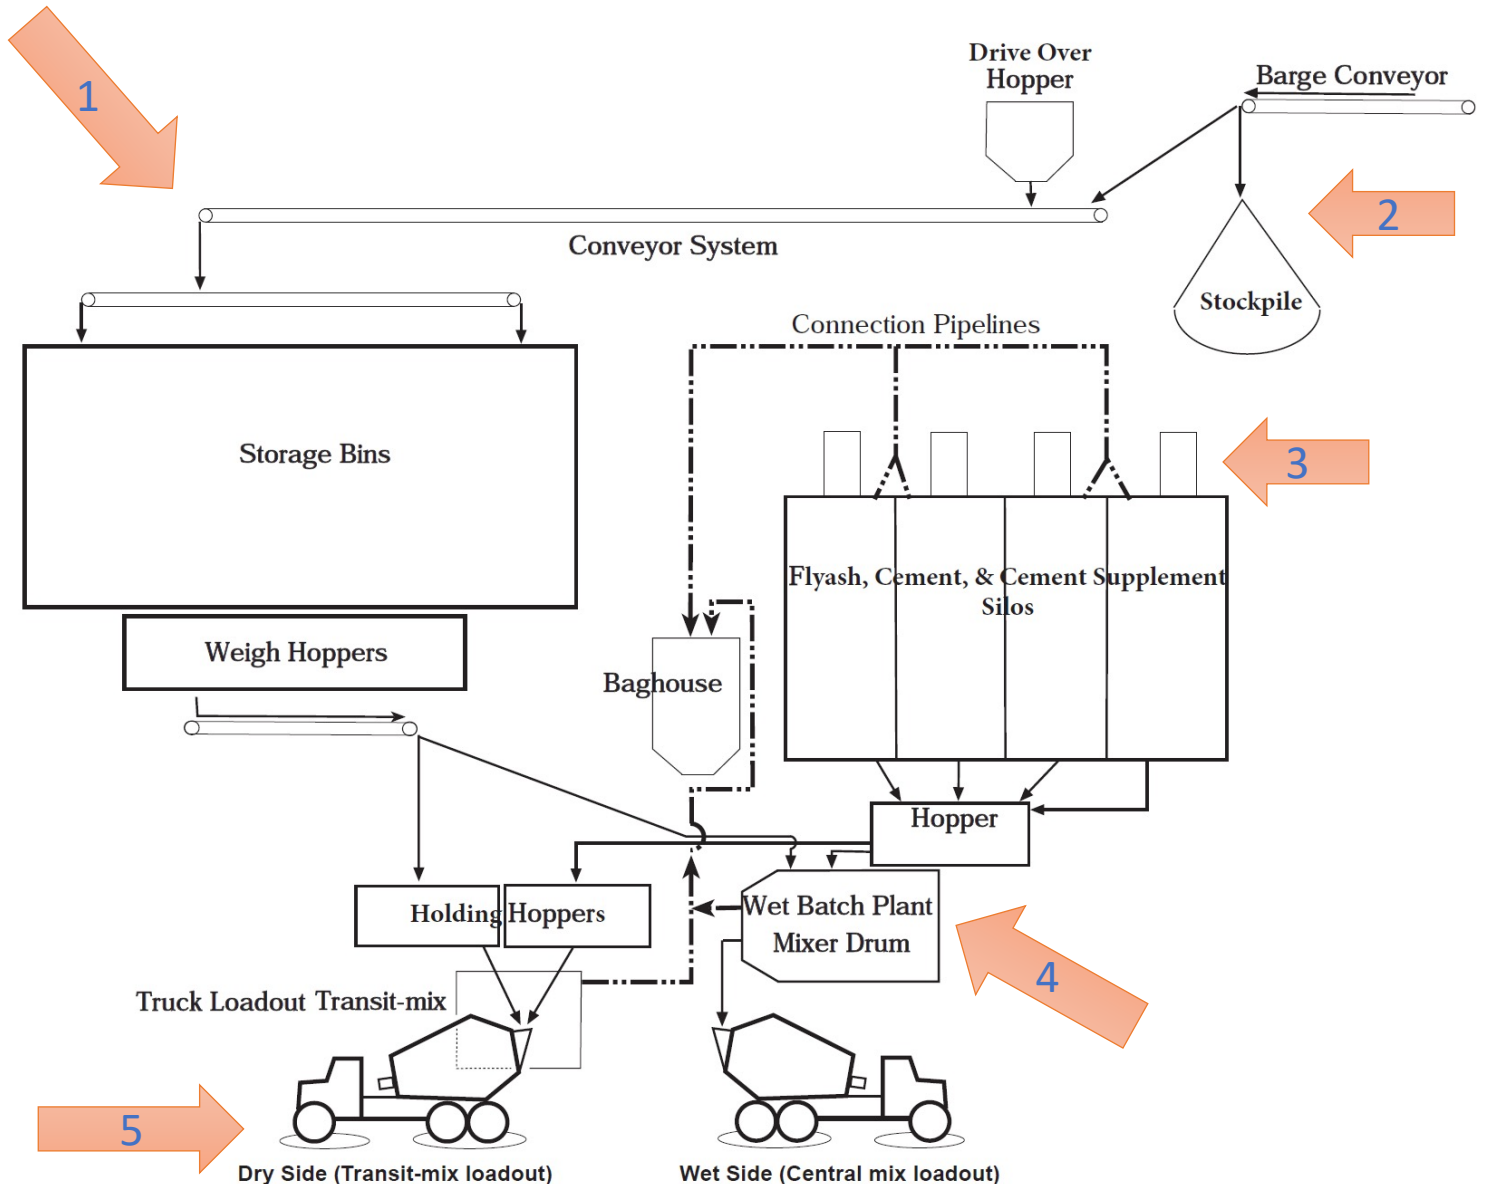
1

Drive Over Hopper

Barge Conveyor

2

Conveyor System

Stockpile

Connection Pipelines

Storage Bins

3

Flyash, Cement, & Cement Supplement Silos

Weigh Hoppers

Baghouse

Hopper

Holding Hoppers

Wet Batch Plant Mixer Drum

4

Truck Loadout Transit-mix

5

Dry Side (Transit-mix loadout)

Wet Side (Central mix loadout)